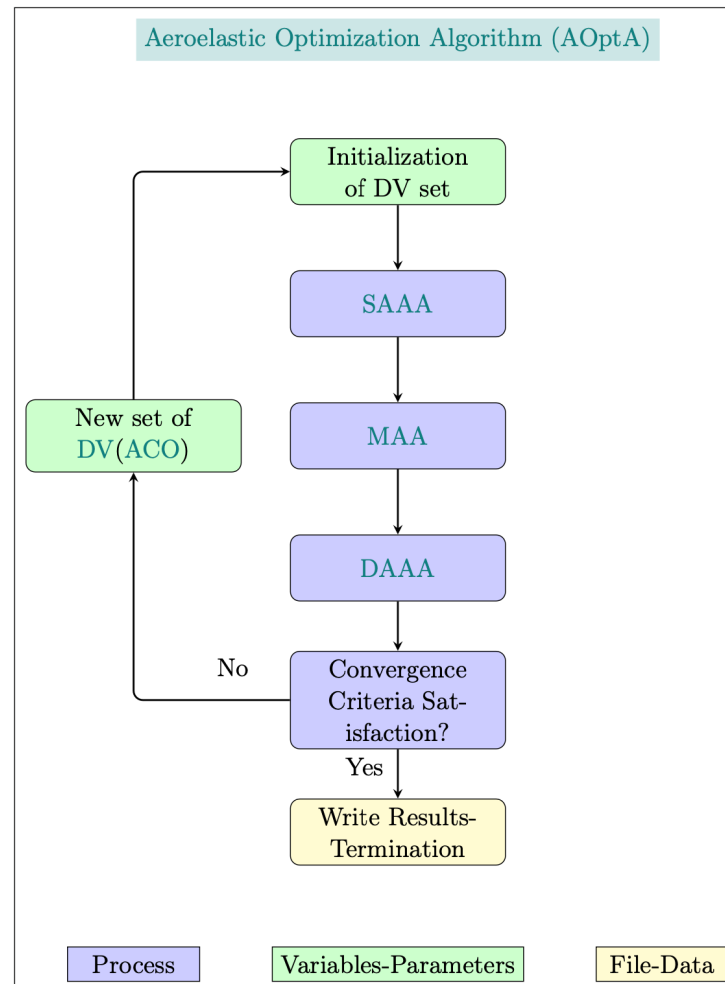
Aeroelastic Optimization Algorithm (AOptA)

Initialization of DV set

SAAA

MAA

DAAA

Convergence Criteria Satisfaction?

Yes

Write Results-Termination

No

New set of DV(ACO)

Process

Variables-Parameters

File-Data